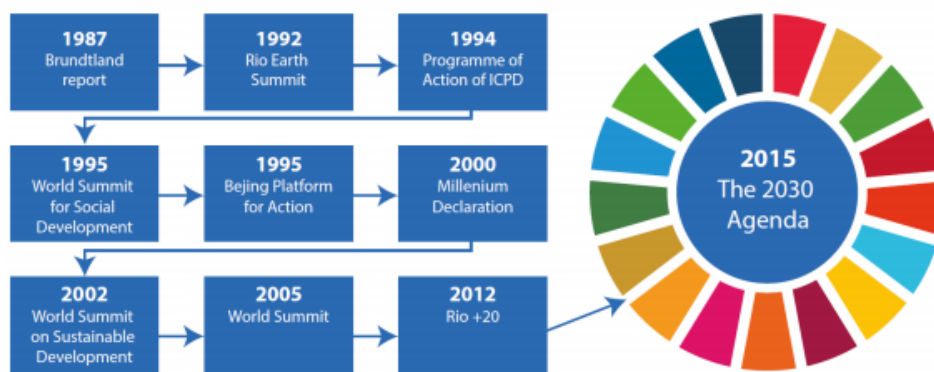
1987
Brundtland report

1992
Rio Earth Summit

1994
Programme of Action of ICPD

1995
World Summit for Social Development

1995
Bejing Platform for Action

2000
Millenium Declaration

2002
World Summit on Sustainable Development

2005
World Summit

2012
Rio +20

2015
The 2030 Agenda